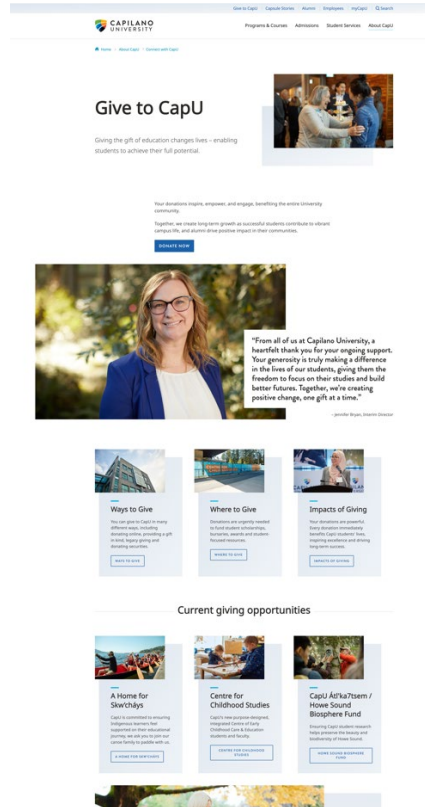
Give to CapU   Capsule Stories   Alumni   Employees   myCapU   Search

CAPILANO UNIVERSITY

Programs & Courses   Admissions   Student Services   About CapU

Home > About CapU > Connect with CapU

Give to CapU

Giving the gift of education changes lives – enabling students to achieve their full potential.

Your donations inspire, empower, and engage, benefiting the entire University community.

Together, we create long-term growth as successful students contribute to vibrant campus life, and alumni drive positive impact in their communities.

DONATE NOW

"From all of us at Capilano University, a heartfelt thank you for your ongoing support. Your generosity is truly making a difference in the lives of our students, giving them the freedom to focus on their studies and build better futures. Together, we're creating positive change, one gift at a time."

– Jennifer Boyan, Interim Director

Ways to Give

You can give to CapU in many different ways, including donating online, providing a gift in kind, legacy giving and donating securities.

WAYS TO GIVE

Where to Give

Donations are urgently needed to fund student scholarships, bursaries, awards and student focused resources.

WHERE TO GIVE

Impacts of Giving

Your donations are powerful. Every donation immediately benefits CapU students' lives, inspiring excellence and driving long-term success.

IMPACTS OF GIVING

Current giving opportunities

A Home for Sḵw'chàys

CapU is committed to ensuring Indigenous learners feel supported on their educational journey. we ask you to join our canoe family to paddle with us.

A HOME FOR SKW'CHAYS

Centre for Childhood Studies

CapU's new purpose-designed, integrated Centre of Early Childhood Care & Education students and faculty.

CENTRE FOR CHILDHOOD STUDIES

CapU Átl'ka7tsem / Howe Sound Biosphere Fund

Ensuring CapU student research helps preserve the beauty and biodiversity of Howe Sound.

HOWE SOUND BIOSPHERE FUND